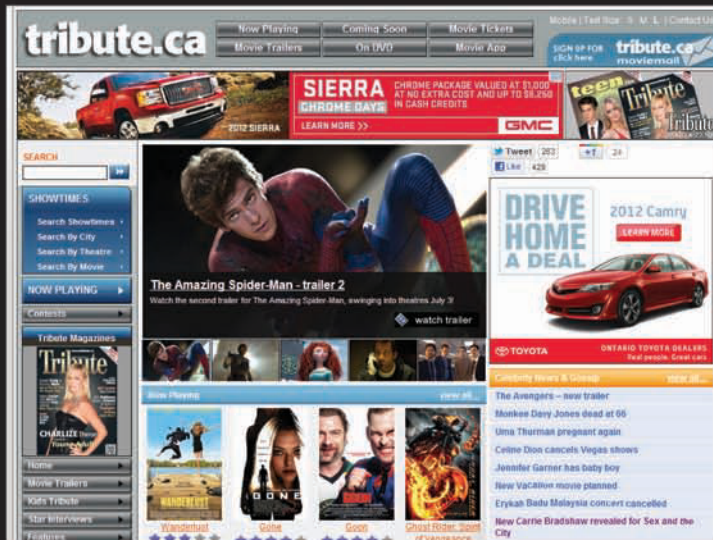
tribute.ca

Now Playing | Coming Soon | Movie Tickets
Movie Trailers | On DVD | Movie App

Mobile | Text Size: S M L | Contact Us

SIGN UP FOR click here tribute.ca moviemail

2012 SIERRA

SIERRA CHROME DAYS

CHROME PACKAGE VALUED AT $1,000 AT NO EXTRA COST AND UP TO $8,250 IN CASH CREDITS

LEARN MORE >>

GMC

teen Tribute

SEARCH

SHOWTIMES
Search Showtimes
Search By City
Search By Theatre
Search By Movie

NOW PLAYING

Contests

Tribute Magazines

Tribute

CHARLIZE

Home
Movie Trailers
Kids Tribute
Star Interviews
Features

The Amazing Spider-Man - trailer 2
Watch the second trailer for The Amazing Spider-Man, swinging into theatres July 3!

watch trailer

Now Playing view all

Wanderlust
Gone
Goon
Ghost Rider: Spirit of Vengeance

Tweet 262
+1 24
Like 429

DRIVE HOME A DEAL

2012 Camry

LEARN MORE

TOYOTA

ONTARIO TOYOTA DEALERS
Real people. Great cars.

Celebrity News & Gossip view all

The Avengers – new trailer
Monkee Davy Jones dead at 66
Uma Thurman pregnant again
Celine Dion cancels Vegas shows
Jennifer Garner has baby boy
New VaCation movie planned
Erykah Badu Malaysia concert cancelled
New Carrie Bradshaw revealed for Sex and the City